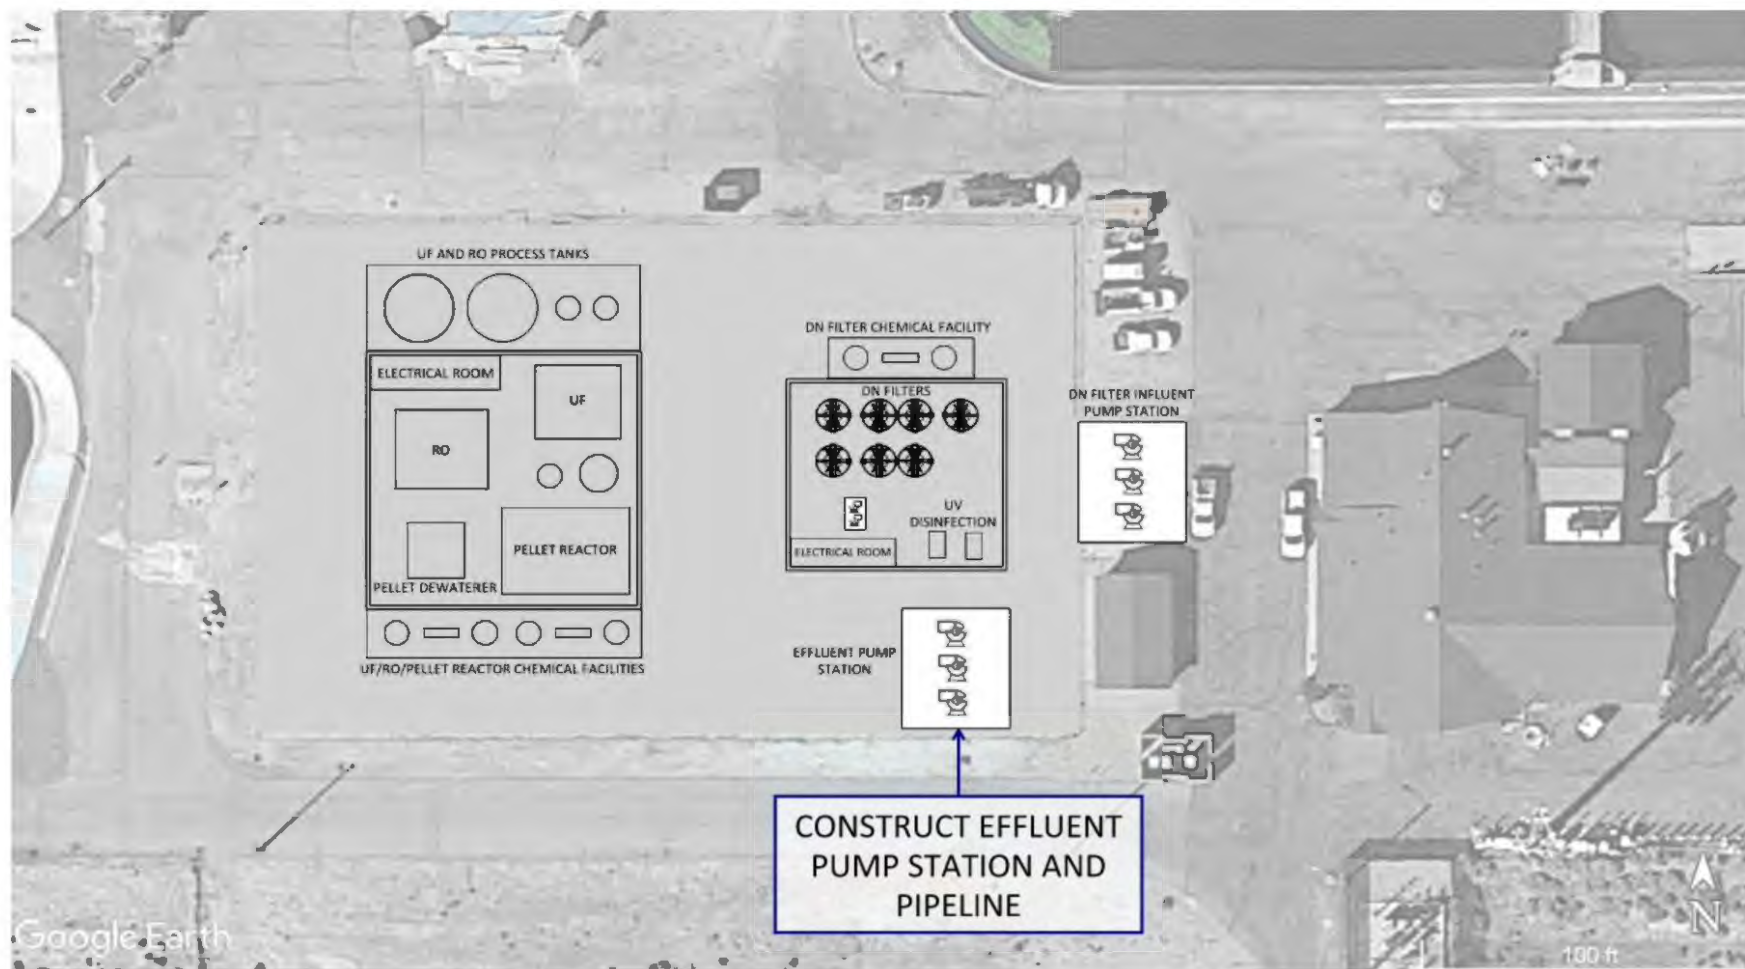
UF AND RO PROCESS TANKS

ELECTRICAL ROOM

UF

RO

PELLET REACTOR

PELLET DEWATERER

UF/RO/PELLET REACTOR CHEMICAL FACILITIES

DN FILTER CHEMICAL FACILITY

DN FILTERS

UV DISINFECTION

ELECTRICAL ROOM

DN FILTER INFLUENT PUMP STATION

EFFLUENT PUMP STATION

CONSTRUCT EFFLUENT PUMP STATION AND PIPELINE

Google Earth

N

100 ft